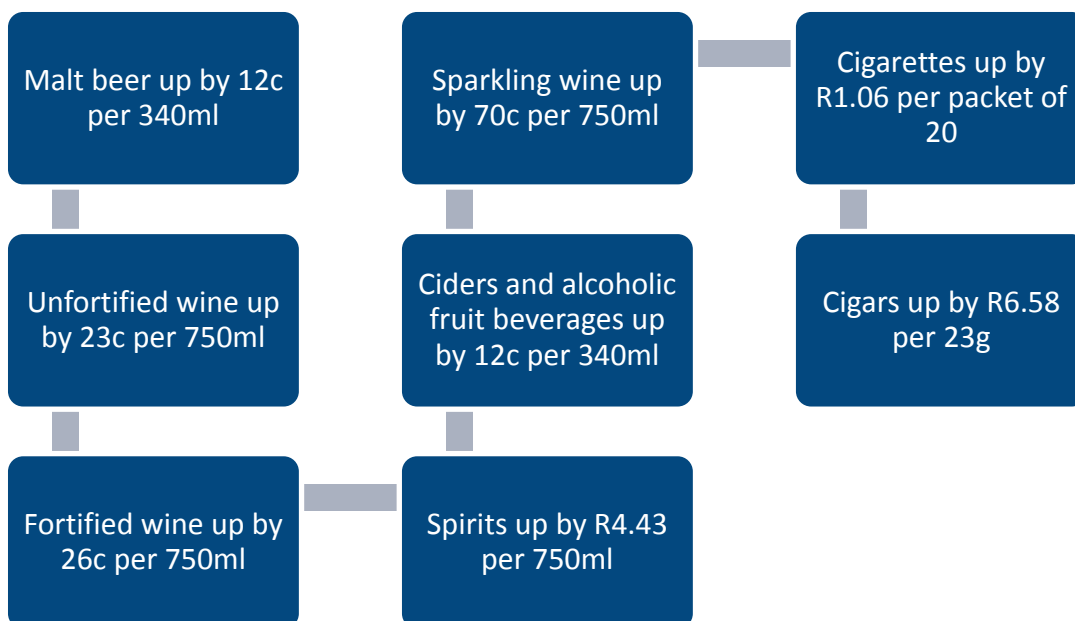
Malt beer up by 12c per 340ml

Unfortified wine up by 23c per 750ml

Fortified wine up by 26c per 750ml

Spirits up by R4.43 per 750ml

Ciders and alcoholic fruit beverages up by 12c per 340ml

Sparkling wine up by 70c per 750ml

Cigarettes up by R1.06 per packet of 20

Cigars up by R6.58 per 23g